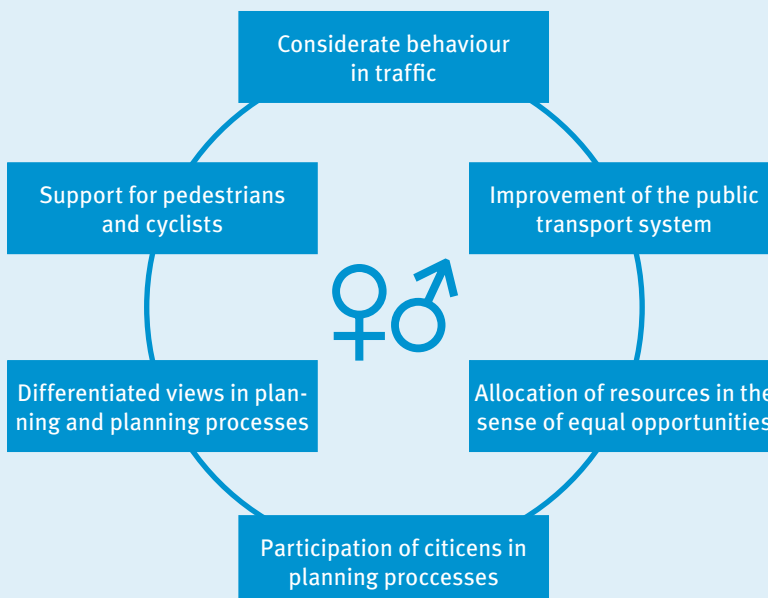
Considerate behaviour in traffic

Improvement of the public transport system

Allocation of resources in the sense of equal opportunities

Participation of citicens in planning proccesses

Differentiated views in planning and planning processes

Support for pedestrians and cyclists

♀♂